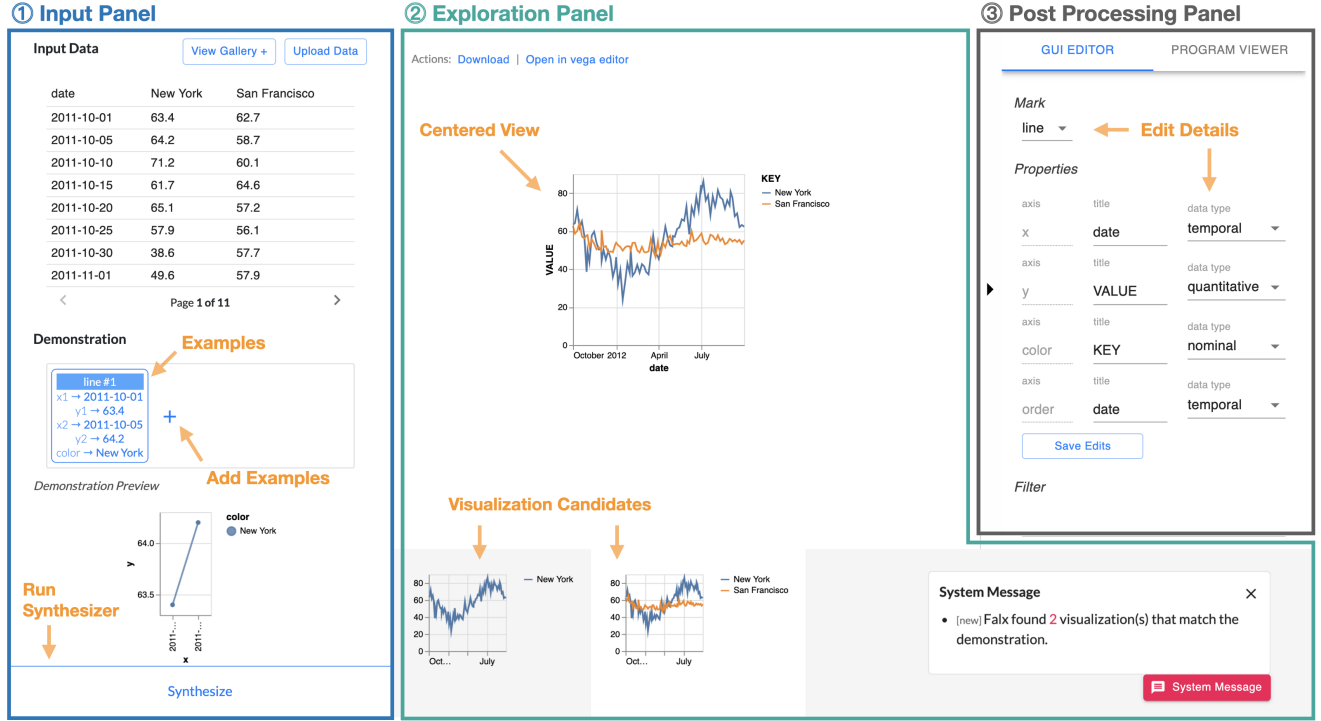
① Input Panel

Input Data

View Gallery +

Upload Data

| date | New York | San Francisco |
|---|---|---|
| 2011-10-01 | 63.4 | 62.7 |
| 2011-10-05 | 64.2 | 58.7 |
| 2011-10-10 | 71.2 | 60.1 |
| 2011-10-15 | 61.7 | 64.6 |
| 2011-10-20 | 65.1 | 57.2 |
| 2011-10-25 | 57.9 | 56.1 |
| 2011-10-30 | 38.6 | 57.7 |
| 2011-11-01 | 49.6 | 57.9 |

Page 1 of 11

Demonstration

Examples

line #1
x1 → 2011-10-01
y1 → 63.4
x2 → 2011-10-05
y2 → 64.2
color → New York

+

Add Examples

Demonstration Preview

color
New York

64.0
63.5
y
2011-...
2011-...
x

Run Synthesizer

Synthesize

② Exploration Panel

Actions: Download | Open in vega editor

Centered View

KEY
New York
San Francisco

80
60
40
20
0
VALUE
October 2012
April
July
date

Visualization Candidates

New York
80
60
40
20
Oct...
July

New York
San Francisco
80
60
40
20
Oct...
July

System Message

• [new] Falx found 2 visualization(s) that match the demonstration.

System Message

③ Post Processing Panel

GUI EDITOR
PROGRAM VIEWER

Mark
line

Edit Details

Properties

axis
x
title
date
data type
temporal

axis
y
title
VALUE
data type
quantitative

axis
color
title
KEY
data type
nominal

axis
order
title
date
data type
temporal

Save Edits

Filter